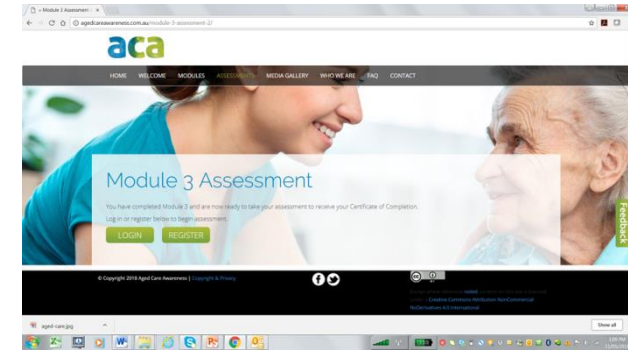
« Module 3 Assessment ×

agedcareawareness.com.au/module-3-assessment-2/

aca

HOME WELCOME MODULES ASSESSMENTS MEDIA GALLERY WHO WE ARE FAQ CONTACT

Module 3 Assessment

You have completed Module 3 and are now ready to take your assessment to receive your Certificate of Completion.

Log in or register below to begin assessment.

LOGIN REGISTER

Feedback

© Copyright 2018 Aged Care Awareness | Copyright & Privacy

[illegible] Creative Commons Attribution-NonCommercial-NoDerivatives 4.0 International

aged-care.jpg

Show all